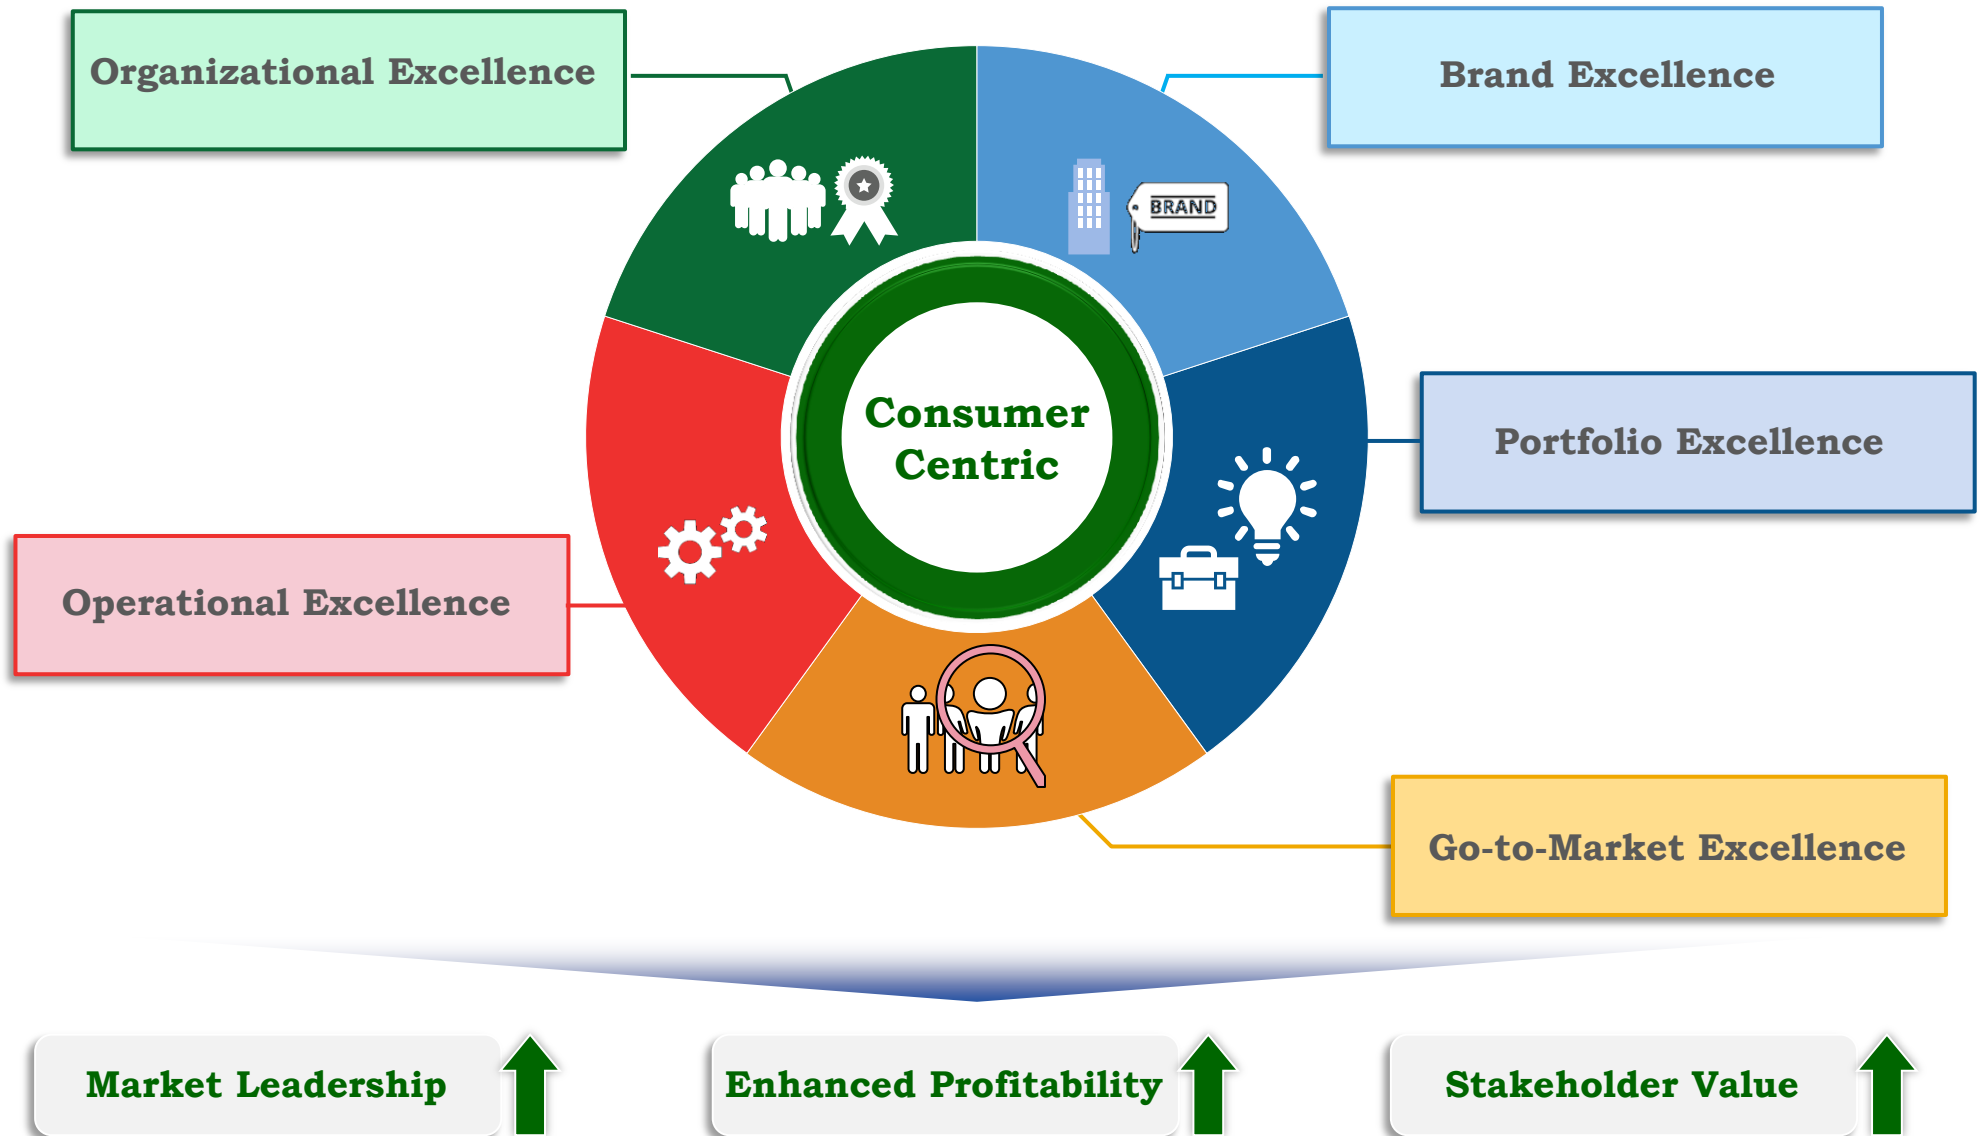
Organizational Excellence

Brand Excellence

BRAND

Consumer Centric

Portfolio Excellence

Operational Excellence

Go-to-Market Excellence

Market Leadership

Enhanced Profitability

Stakeholder Value